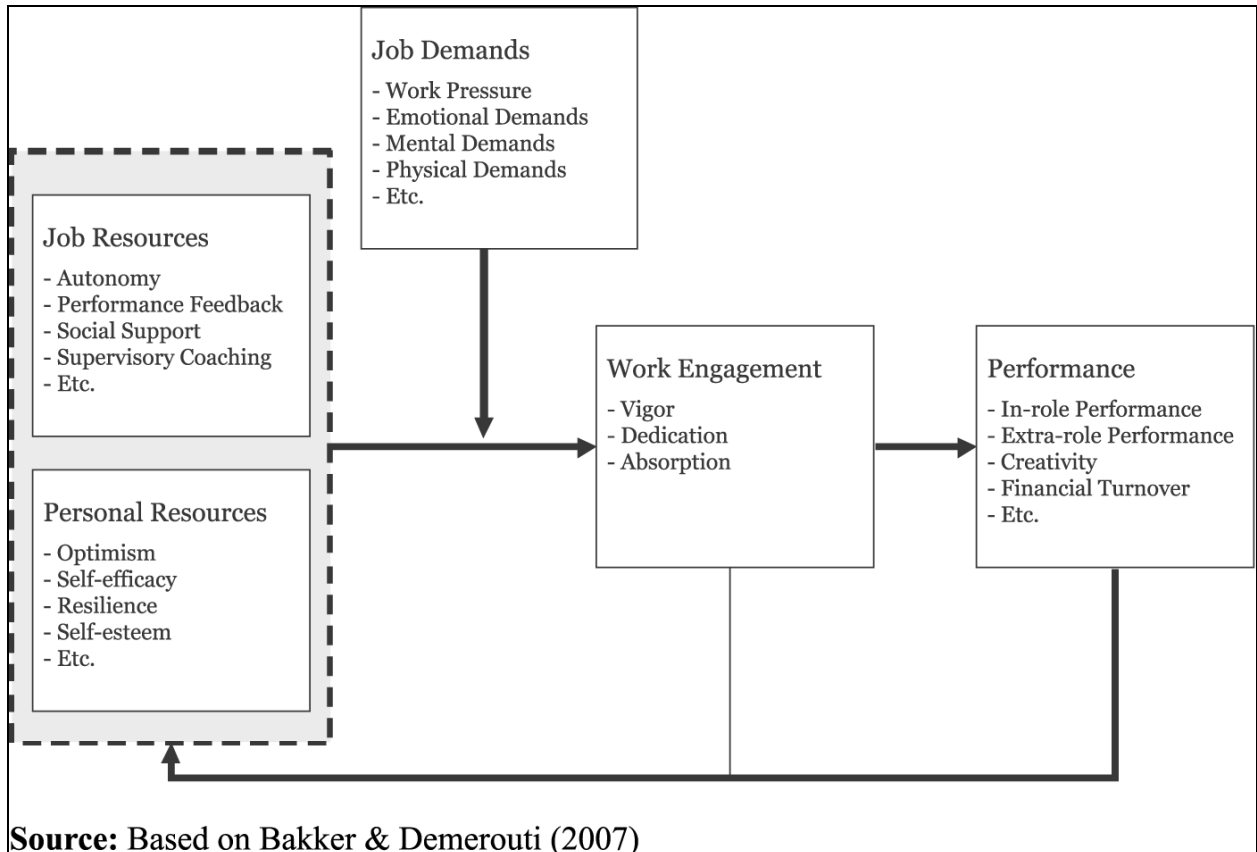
Job Demands
- Work Pressure
- Emotional Demands
- Mental Demands
- Physical Demands
- Etc.

Job Resources
- Autonomy
- Performance Feedback
- Social Support
- Supervisory Coaching
- Etc.

Personal Resources
- Optimism
- Self-efficacy
- Resilience
- Self-esteem
- Etc.

Work Engagement
- Vigor
- Dedication
- Absorption

Performance
- In-role Performance
- Extra-role Performance
- Creativity
- Financial Turnover
- Etc.

**Source:** Based on Bakker & Demerouti (2007)